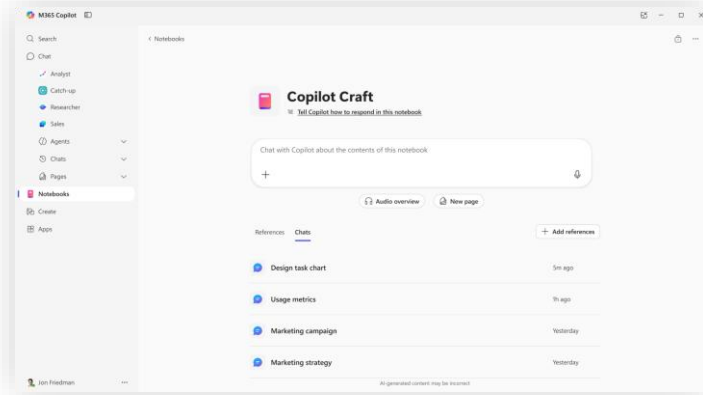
M365 Copilot

Search
Chat
Analyst
Catch-up
Researcher
Sales
Agents
Chats
Pages
Notebooks
Create
Apps

Jon Friedman ···

< Notebooks

Copilot Craft
Tell Copilot how to respond in this notebook

Chat with Copilot about the contents of this notebook
+

Audio overview
New page

References
Chats
+ Add references

Design task chart 5m ago
Usage metrics 1h ago
Marketing campaign Yesterday
Marketing strategy Yesterday

AI generated content may be incorrect